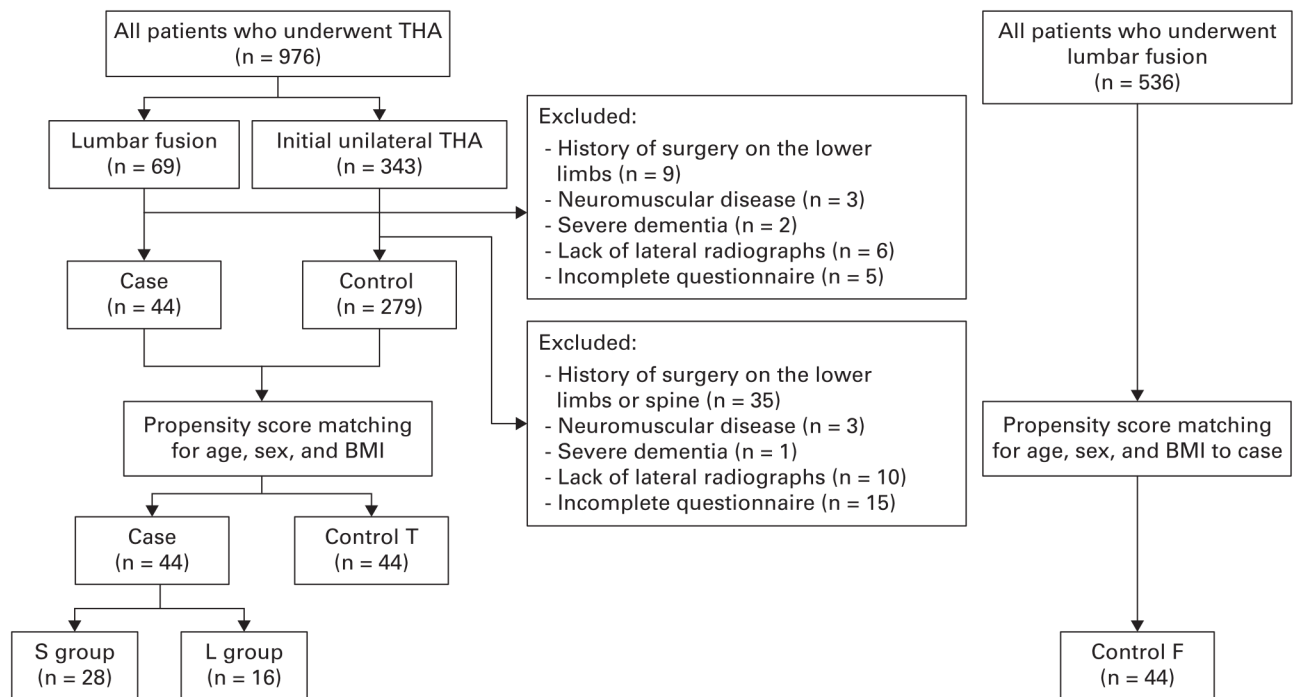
All patients who underwent THA (n = 976)

Lumbar fusion (n = 69)

Initial unilateral THA (n = 343)

Excluded:
- History of surgery on the lower limbs (n = 9)
- Neuromuscular disease (n = 3)
- Severe dementia (n = 2)
- Lack of lateral radiographs (n = 6)
- Incomplete questionnaire (n = 5)

Case (n = 44)

Control (n = 279)

Excluded:
- History of surgery on the lower limbs or spine (n = 35)
- Neuromuscular disease (n = 3)
- Severe dementia (n = 1)
- Lack of lateral radiographs (n = 10)
- Incomplete questionnaire (n = 15)

Propensity score matching for age, sex, and BMI

Case (n = 44)

Control T (n = 44)

S group (n = 28)

L group (n = 16)

All patients who underwent lumbar fusion (n = 536)

Propensity score matching for age, sex, and BMI to case

Control F (n = 44)